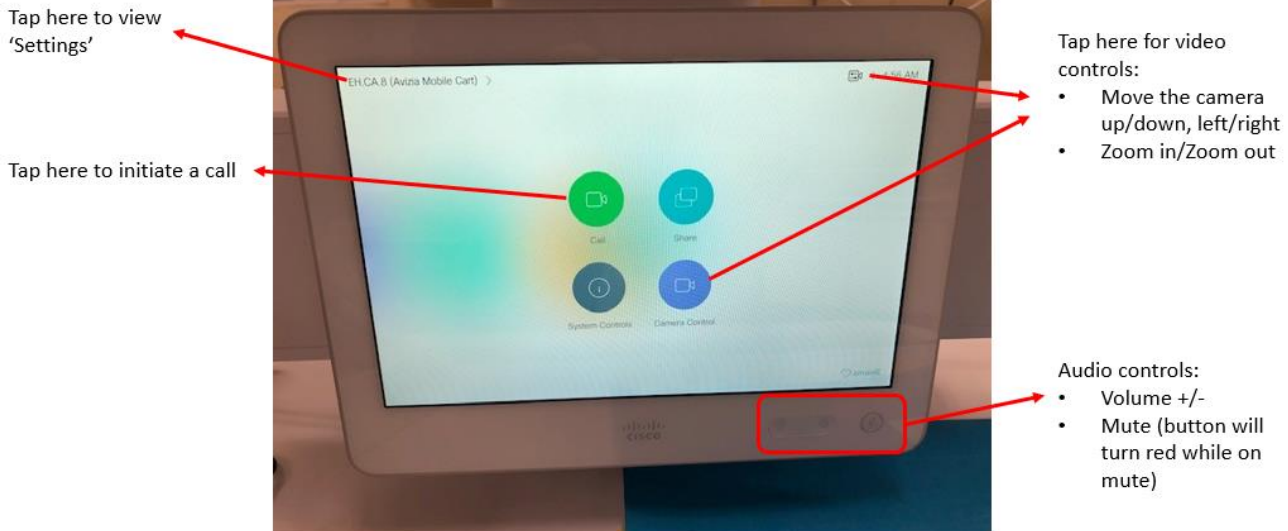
Tap here to view 'Settings'

EH.CA.8 (Avizia Mobile Cart) >

6:56 AM

Tap here for video controls:
• Move the camera up/down, left/right
• Zoom in/Zoom out

Tap here to initiate a call

Call

Share

System Controls

Camera Control

Audio controls:
• Volume +/-
• Mute (button will turn red while on mute)

cisco